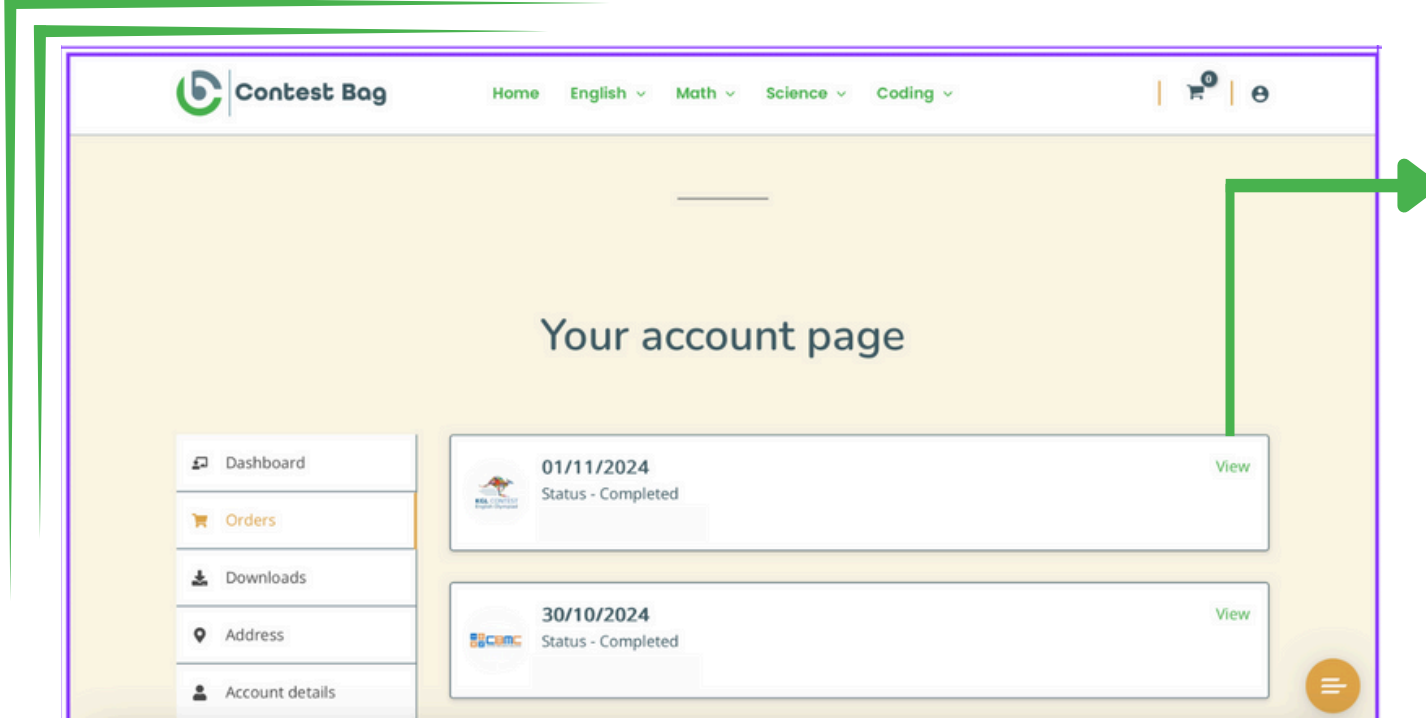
Contest Bag

Home English Math Science Coding

0

Your account page

Dashboard

Orders

Downloads

Address

Account details

KGL CONTEST English Olympiad

01/11/2024
Status - Completed

View

CEMC

30/10/2024
Status - Completed

View